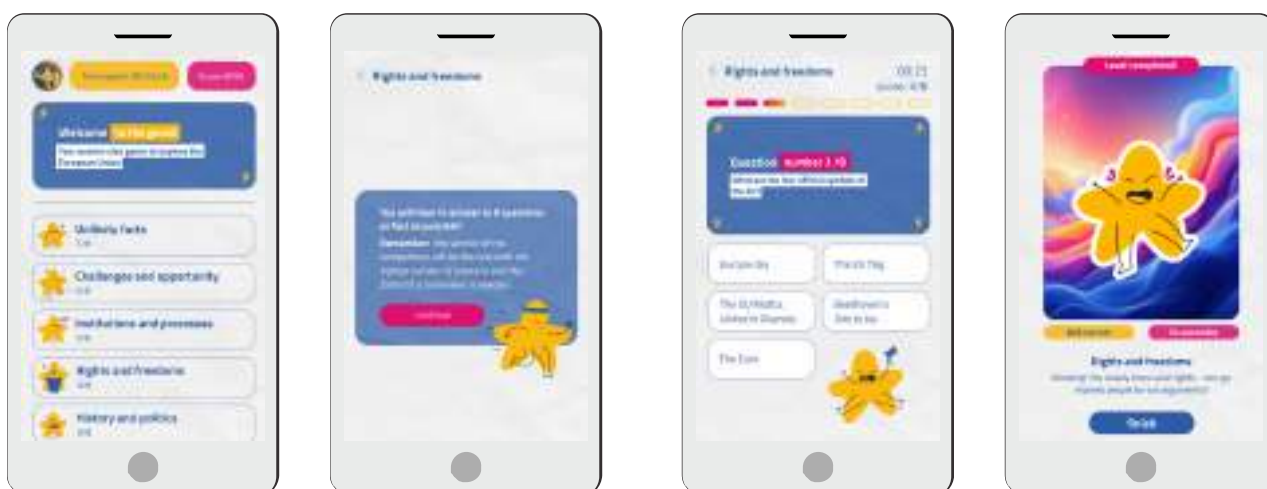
Welcome to the game!

EU facts

Challenges and opportunity

Institutions and processes

Rights and freedoms

History and politics

Rights and freedoms

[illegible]

Continue

Rights and freedoms

Question number 3/10

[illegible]

Europe Day

The EU flag

The EU Motto: United in Diversity

Beethoven's Ode to Joy

The Euro

Level completed!

Rights and freedoms

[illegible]

Go on